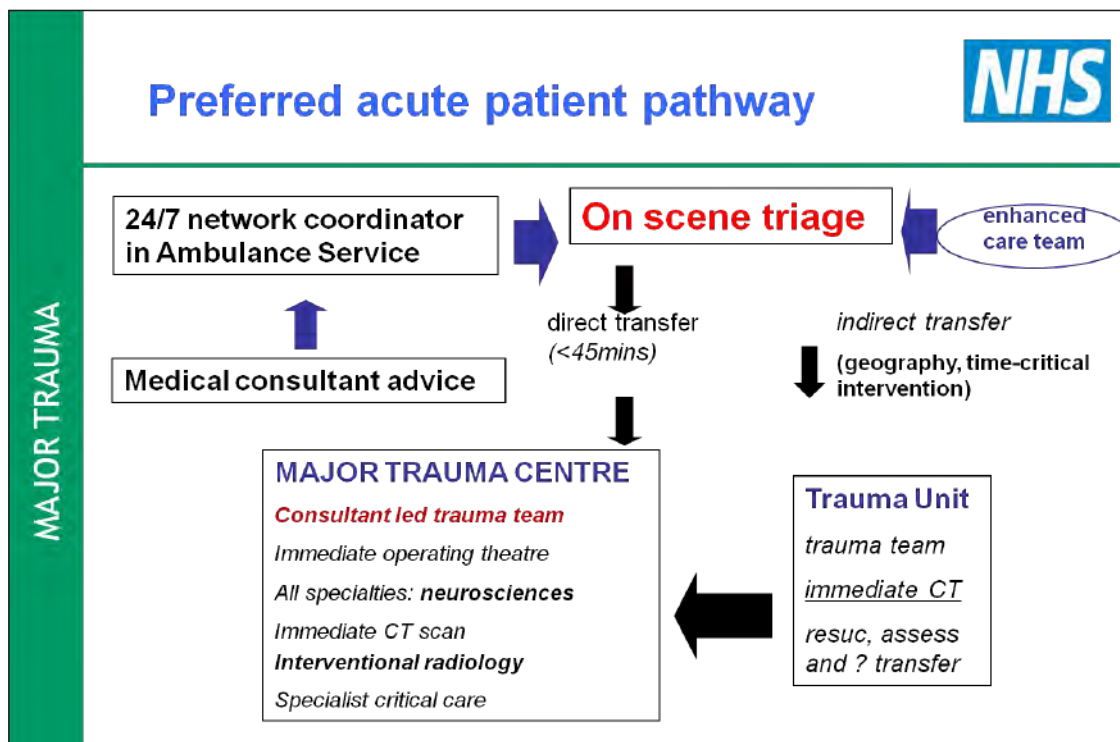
MAJOR TRAUMA

Preferred acute patient pathway

NHS

24/7 network coordinator in Ambulance Service

On scene triage

enhanced care team

Medical consultant advice

direct transfer (<45mins)

indirect transfer

(geography, time-critical intervention)

MAJOR TRAUMA CENTRE

Consultant led trauma team

Immediate operating theatre

All specialties: neurosciences

Immediate CT scan

Interventional radiology

Specialist critical care

Trauma Unit

trauma team

immediate CT

resuc, assess and ? transfer